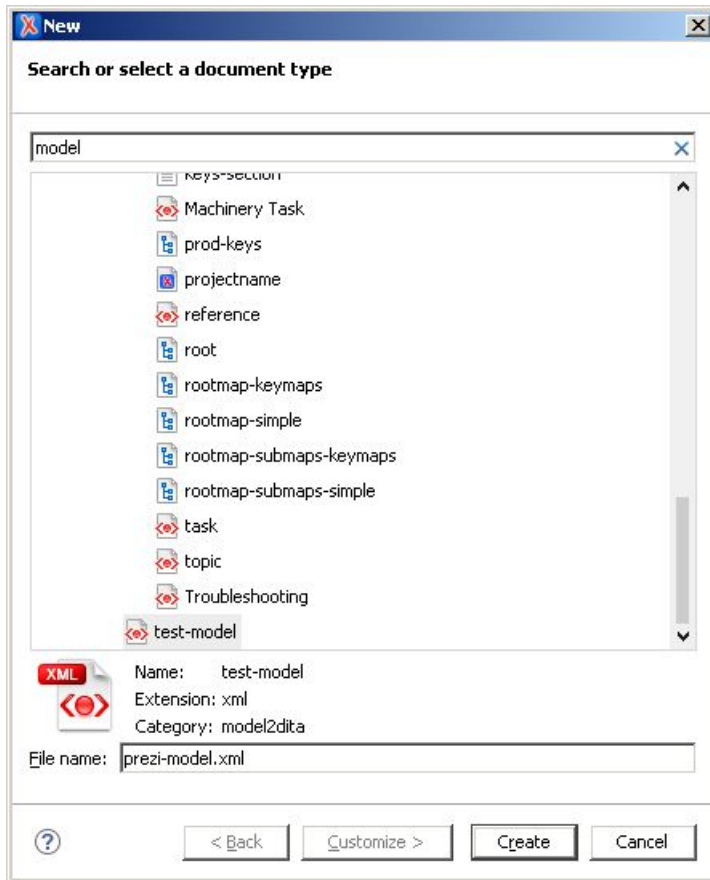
New

Search or select a document type

model

Keys-section
Machinery Task
prod-keys
projectname
reference
root
rootmap-keymaps
rootmap-simple
rootmap-submaps-keymaps
rootmap-submaps-simple
task
topic
Troubleshooting
test-model

XML

Name: test-model
Extension: xml
Category: model2dita

File name: prezi-model.xml

?

< Back

Customize >

Create

Cancel